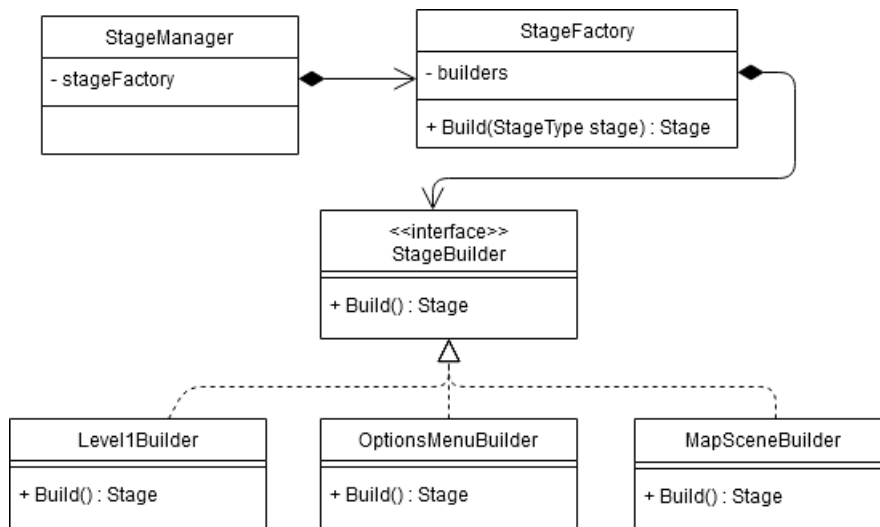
StageManager

- stageFactory

StageFactory

- builders

+ Build(StageType stage) : Stage

<<interface>>
StageBuilder

+ Build() : Stage

Level1Builder

+ Build() : Stage

OptionsMenuBuilder

+ Build() : Stage

MapSceneBuilder

+ Build() : Stage